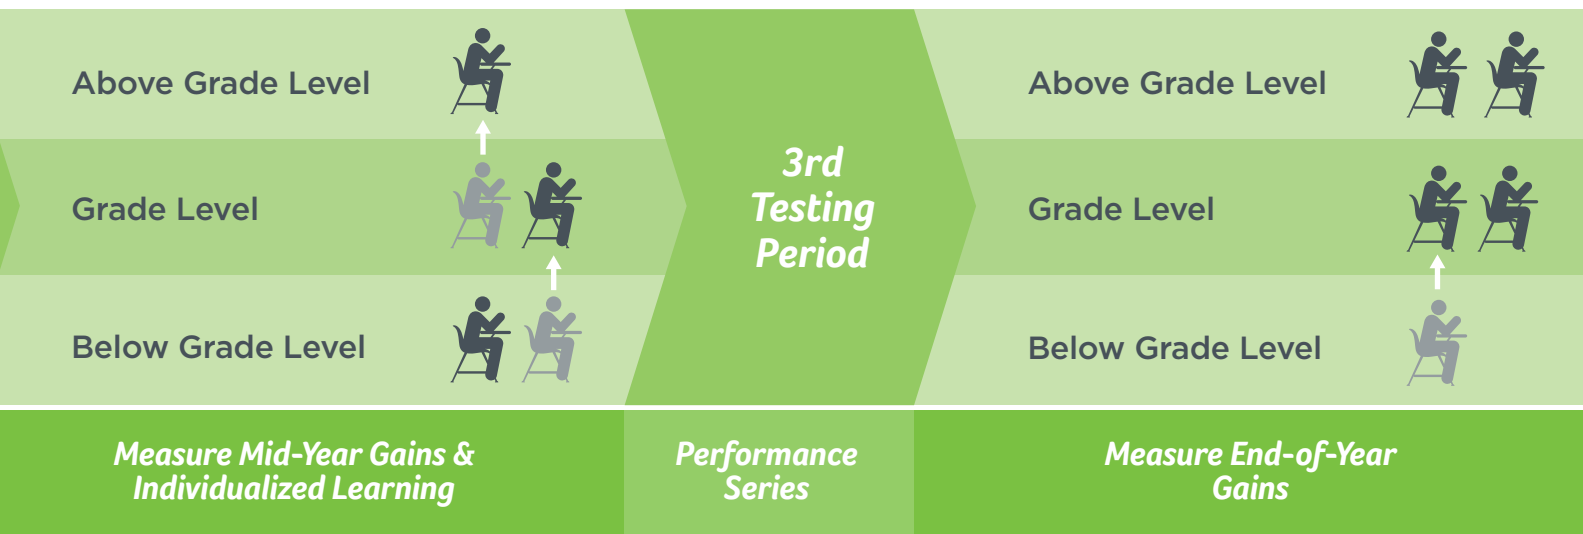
Above Grade Level

Grade Level

Below Grade Level

3rd Testing Period

Above Grade Level

Grade Level

Below Grade Level

Measure Mid-Year Gains & Individualized Learning

Performance Series

Measure End-of-Year Gains